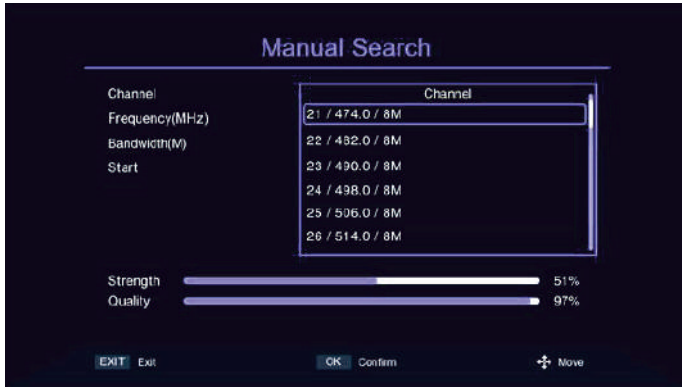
Manual Search

Channel
Frequency(MHz)
Bandwidth(M)
Start

Channel
21 / 474.0 / 8M
22 / 482.0 / 8M
23 / 490.0 / 8M
24 / 498.0 / 8M
25 / 506.0 / 8M
26 / 514.0 / 8M

Strength 51%
Quality 97%

EXIT Exit
OK Confirm
Move